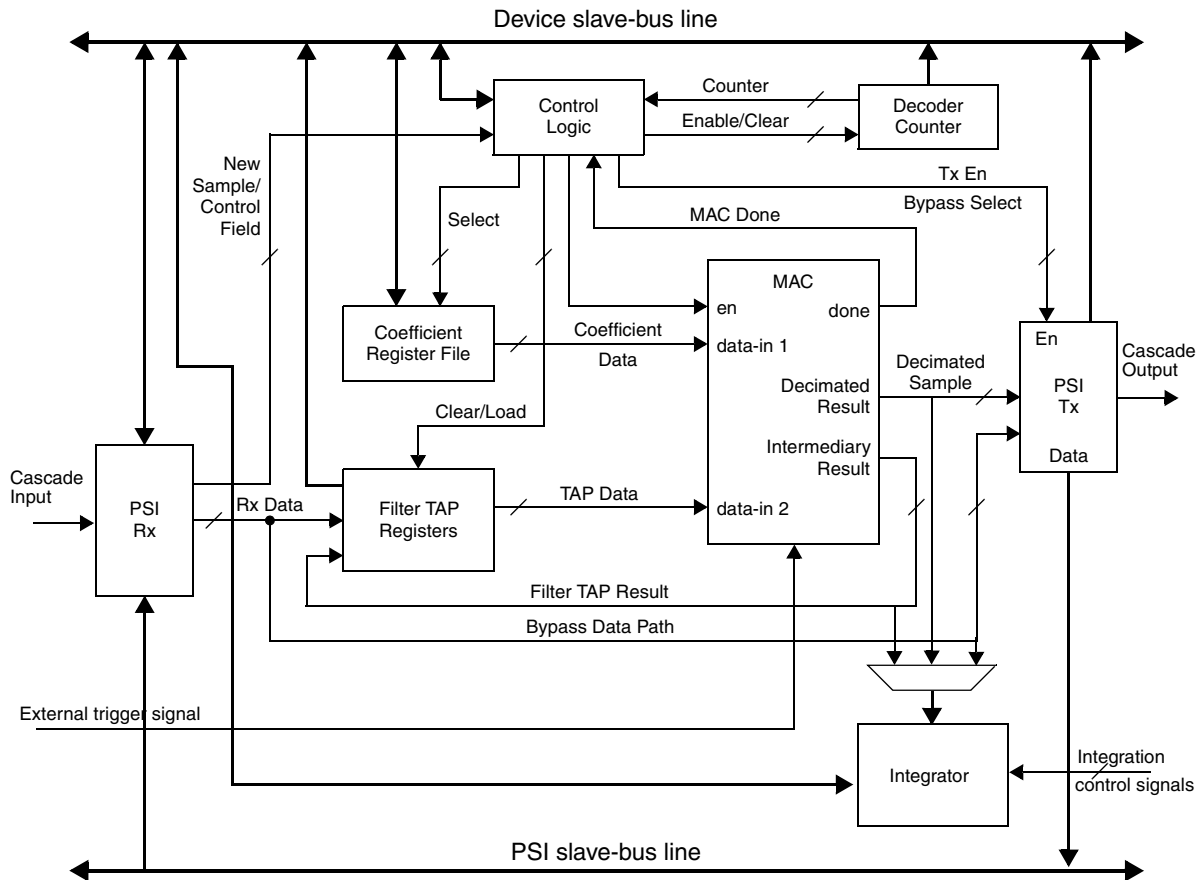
Device slave-bus line

Control Logic

Counter

Enable/Clear

Decoder Counter

New Sample/ Control Field

Tx En

Bypass Select

Select

MAC Done

MAC

en

done

Coefficient Register File

Coefficient

Data

data-in 1

En

Cascade Output

PSI Tx

Decimated Sample

Decimated Result

Clear/Load

Intermediary Result

Data

Cascade Input

PSI Rx

Rx Data

Filter TAP Registers

TAP Data

data-in 2

Filter TAP Result

Bypass Data Path

External trigger signal

Integrator

Integration control signals

PSI slave-bus line